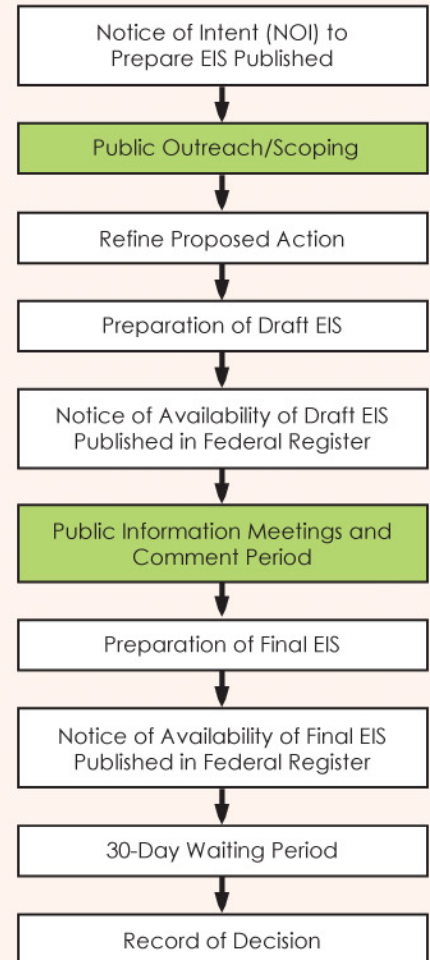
Notice of Intent (NOI) to Prepare EIS Published

Public Outreach/Scoping

Refine Proposed Action

Preparation of Draft EIS

Notice of Availability of Draft EIS Published in Federal Register

Public Information Meetings and Comment Period

Preparation of Final EIS

Notice of Availability of Final EIS Published in Federal Register

30-Day Waiting Period

Record of Decision